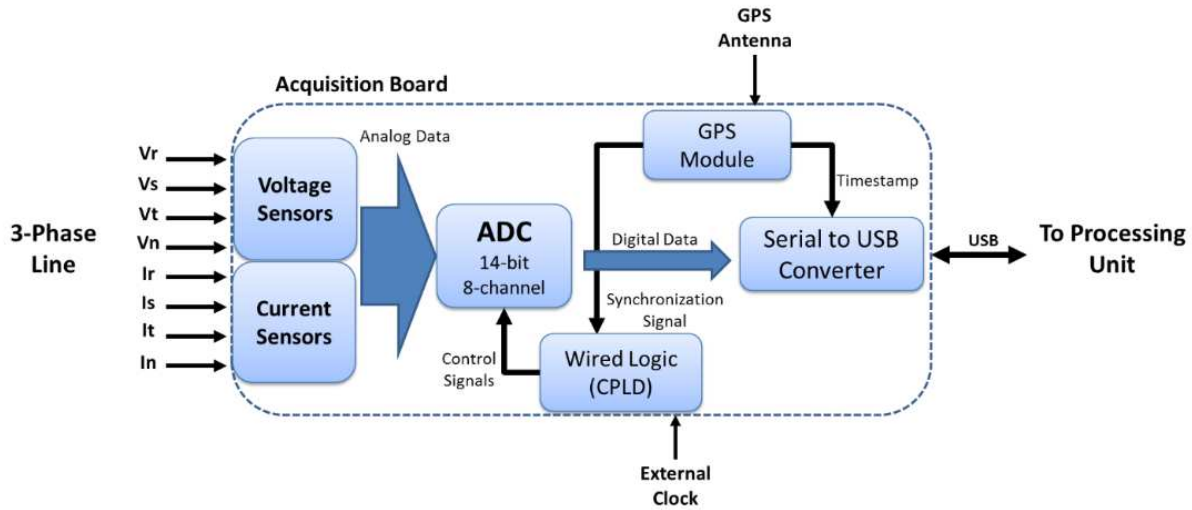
GPS Antenna

Acquisition Board

3-Phase Line

Vr
Vs
Vt
Vn
Ir
Is
It
In

Voltage Sensors

Current Sensors

Analog Data

ADC
14-bit
8-channel

GPS Module

Timestamp

Digital Data

Serial to USB Converter

USB

To Processing Unit

Synchronization Signal

Control Signals

Wired Logic (CPLD)

External Clock